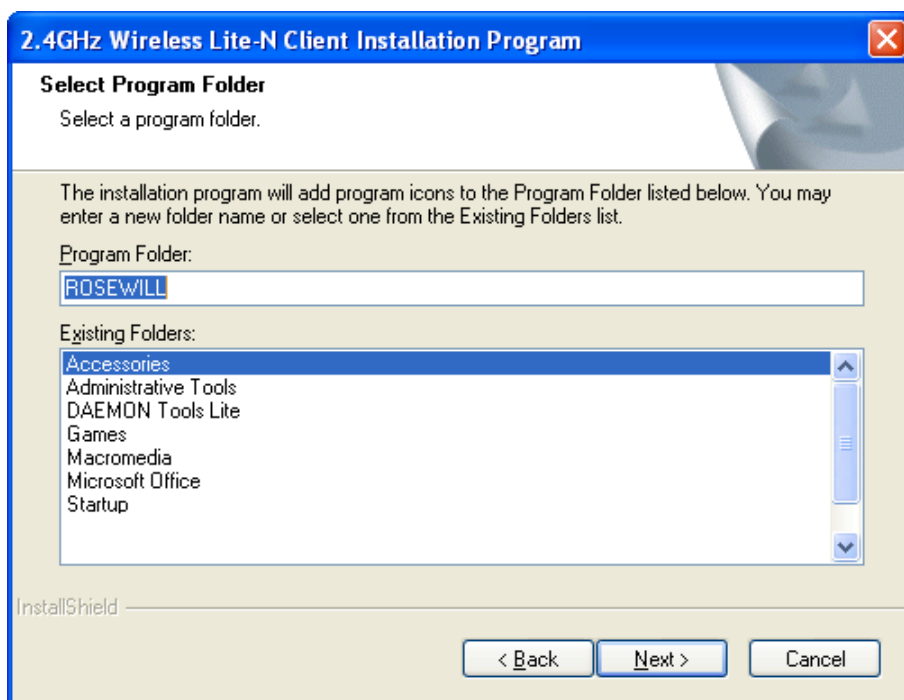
2.4GHz Wireless Lite-N Client Installation Program

Select Program Folder

Select a program folder.

The installation program will add program icons to the Program Folder listed below. You may enter a new folder name or select one from the Existing Folders list.

Program Folder:

ROSEWILL

Existing Folders:

Accessories
Administrative Tools
DAEMON Tools Lite
Games
Macromedia
Microsoft Office
Startup

InstallShield

< Back

Next >

Cancel